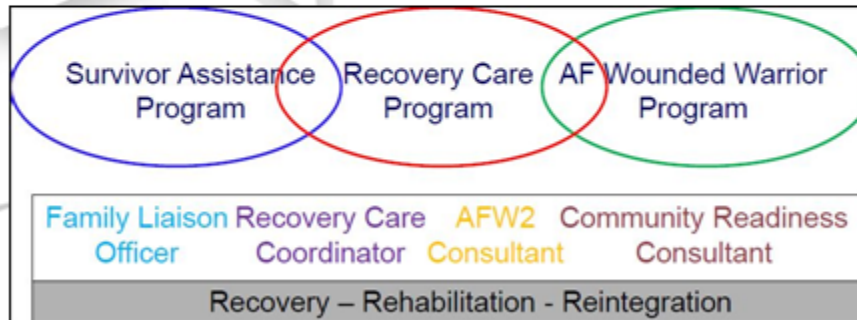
Survivor Assistance Program

Recovery Care Program

AF Wounded Warrior Program

Family Liaison Officer

Recovery Care Coordinator

AFW2 Consultant

Community Readiness Consultant

Recovery – Rehabilitation - Reintegration